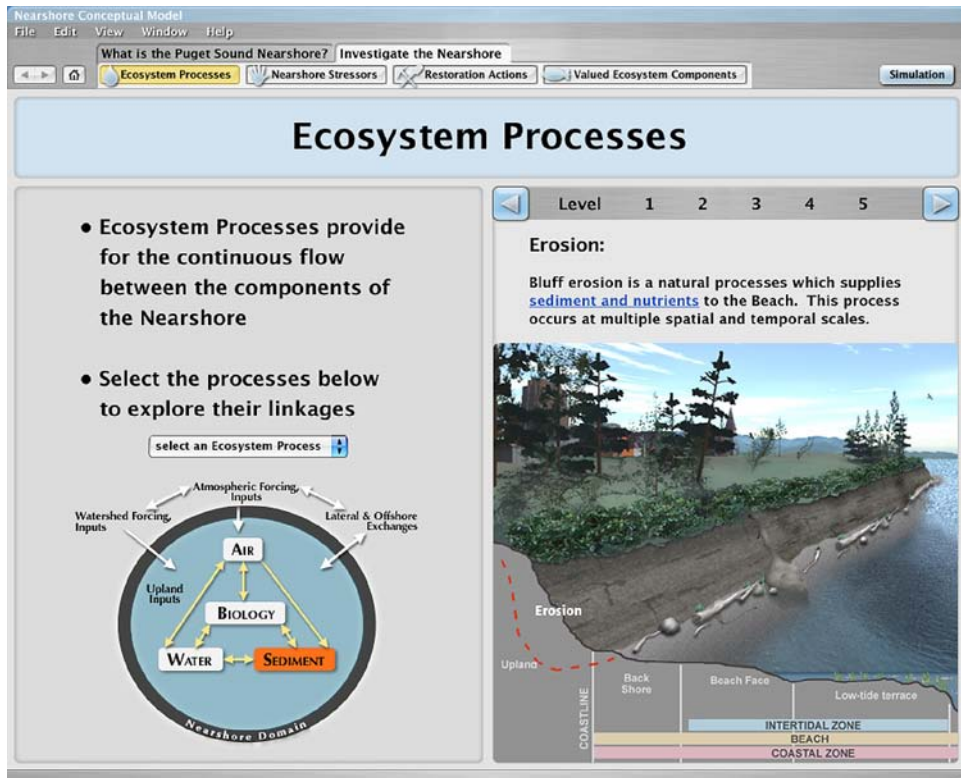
Nearshore Conceptual Model
File Edit View Window Help
What is the Puget Sound Nearshore? Investigate the Nearshore
Ecosystem Processes Nearshore Stressors Restoration Actions Valued Ecosystem Components
Simulation

Ecosystem Processes

• Ecosystem Processes provide for the continuous flow between the components of the Nearshore

• Select the processes below to explore their linkages

select an Ecosystem Process

Atmospheric Forcing, Inputs
Watershed Forcing, Inputs
Lateral & Offshore Exchanges
Upland Inputs
AIR
BIOLOGY
WATER
SEDIMENT
Nearshore Domain

Level 1 2 3 4 5

Erosion:

Bluff erosion is a natural processes which supplies sediment and nutrients to the Beach. This process occurs at multiple spatial and temporal scales.

Erosion
Upland
Back Shore
Beach Face
Low-tide terrace
COASTLINE
INTERTIDAL ZONE
BEACH
COASTAL ZONE